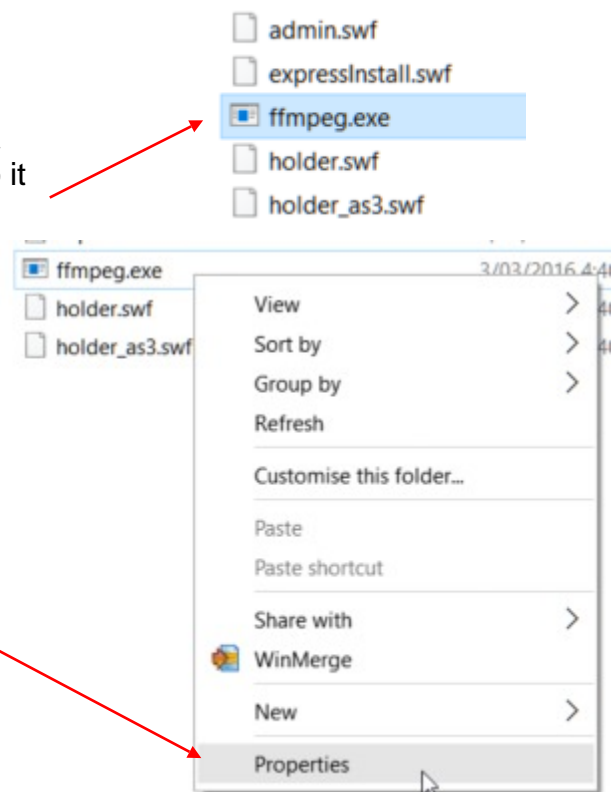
admin.swf
expressInstall.swf
ffmpeg.exe
holder.swf
holder_as3.swf

it

ffmpeg.exe
3/03/2016 4:4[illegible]
holder.swf
4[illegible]
holder_as3.swf
4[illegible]

View
Sort by
Group by
Refresh
Customise this folder...
Paste
Paste shortcut
Share with
WinMerge
New
Properties